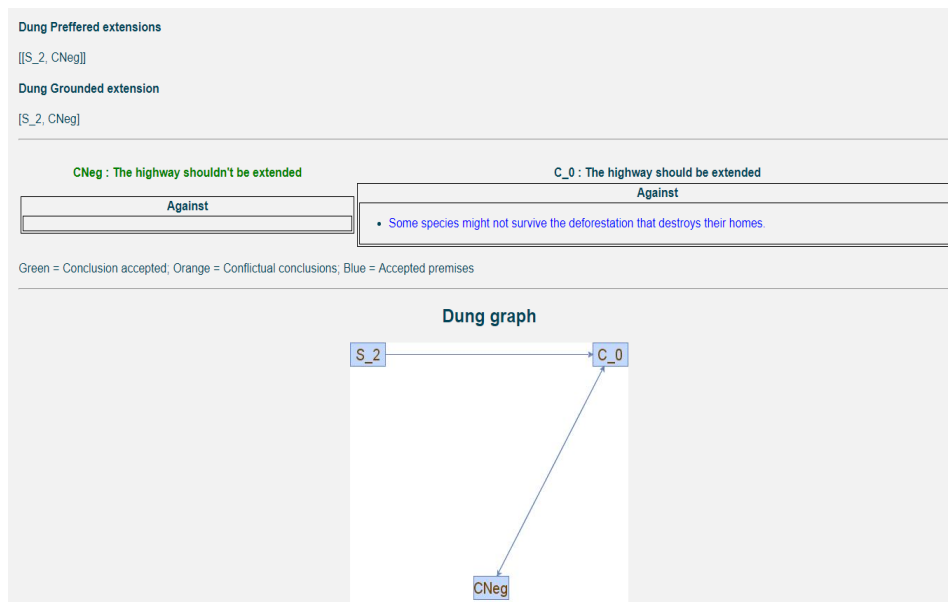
Dung Preffered extensions

[[S_2, CNeg]]

Dung Grounded extension

[S_2, CNeg]

CNeg : The highway shouldn't be extended

| Against |
|---|
| |

C_0 : The highway should be extended

| Against |
|---|
| • Some species might not survive the deforestation that destroys their homes. |

Green = Conclusion accepted; Orange = Conflictual conclusions; Blue = Accepted premises

Dung graph

S_2

C_0

CNeg